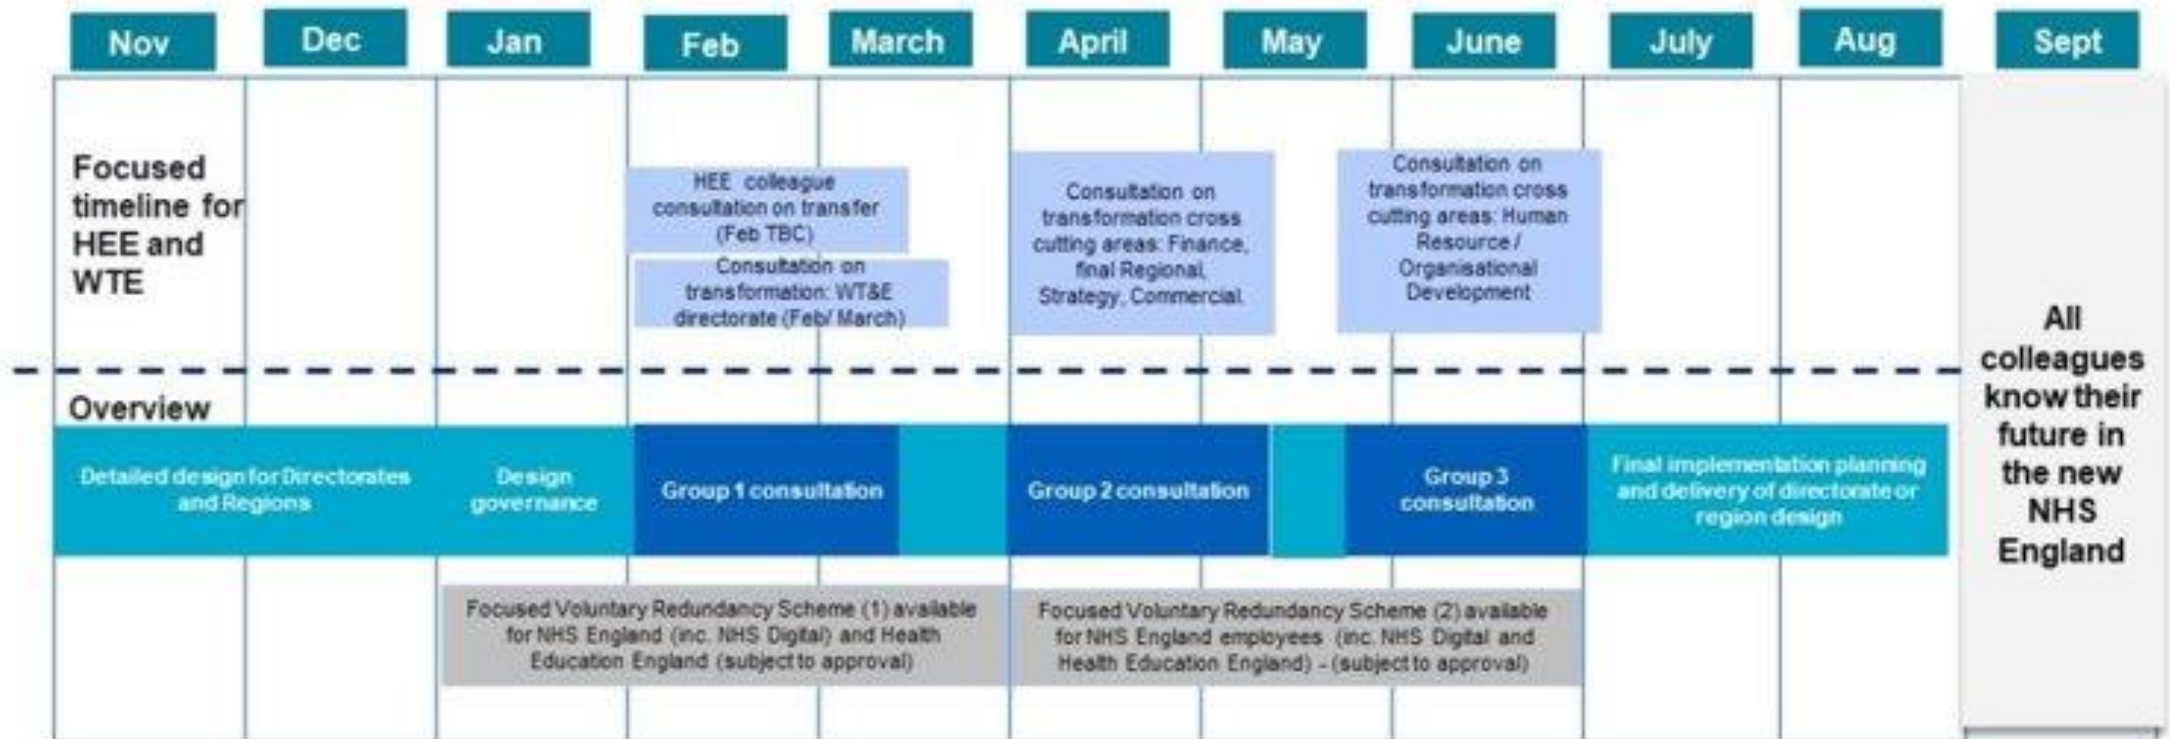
Nov | Dec | Jan | Feb | March | April | May | June | July | Aug | Sept

Focused timeline for HEE and WTE

HEE colleague consultation on transfer (Feb TBC)

Consultation on transformation: WT&E directorate (Feb/ March)

Consultation on transformation cross cutting areas: Finance, final Regional, Strategy, Commercial

Consultation on transformation cross cutting areas: Human Resource / Organisational Development

All colleagues know their future in the new NHS England

Overview

Detailed design for Directorates and Regions

Design governance

Group 1 consultation

Group 2 consultation

Group 3 consultation

Final implementation planning and delivery of directorate or region design

Focused Voluntary Redundancy Scheme (1) available for NHS England (inc. NHS Digital) and Health Education England (subject to approval)

Focused Voluntary Redundancy Scheme (2) available for NHS England employees (inc. NHS Digital and Health Education England) - (subject to approval)